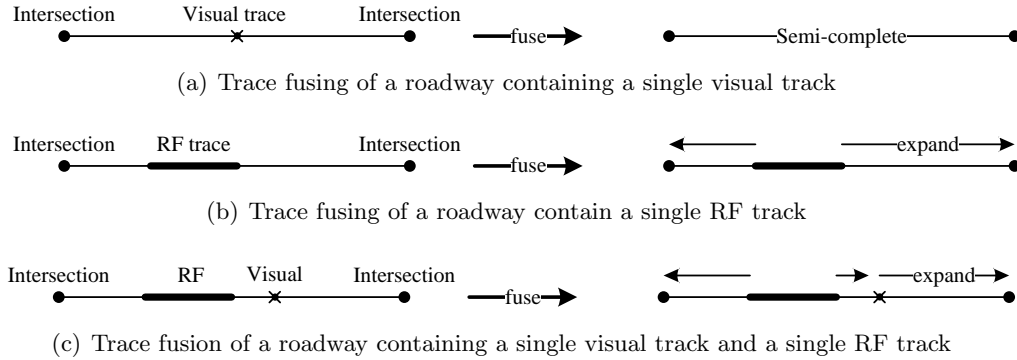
Intersection Visual trace Intersection fuse Semi-complete

(a) Trace fusing of a roadway containing a single visual track

Intersection RF trace Intersection fuse expand

(b) Trace fusing of a roadway contain a single RF track

Intersection RF Visual Intersection fuse expand

(c) Trace fusion of a roadway containing a single visual track and a single RF track